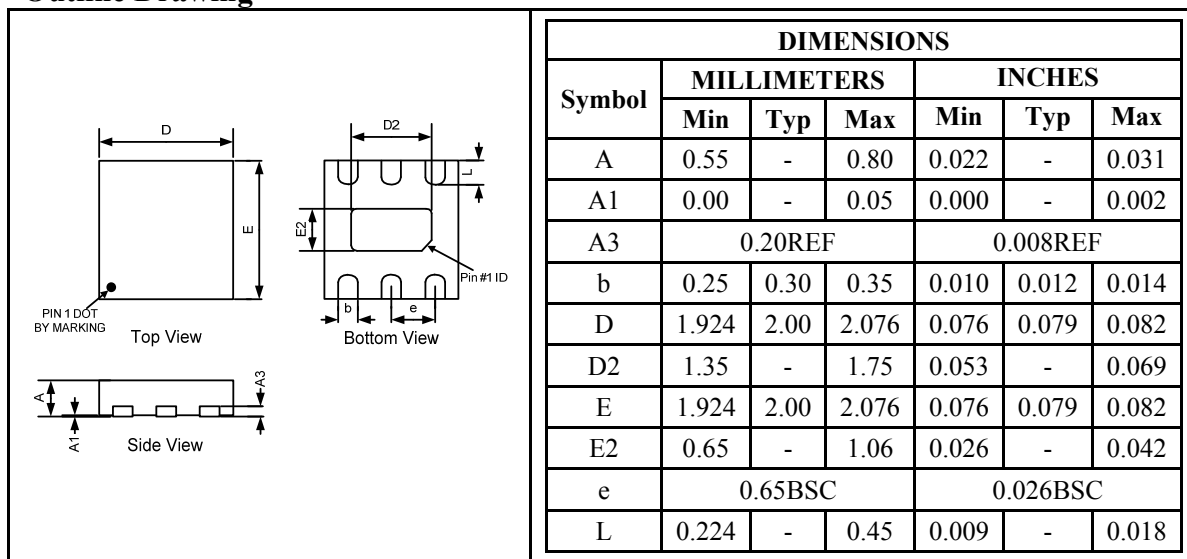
Outline Drawing

D

D2

L

E

E2

Pin #1 ID

PIN 1 DOT BY MARKING

b

e

Top View

Bottom View

A

A3

A1

Side View

| DIMENSIONS | | | | | | |
|---|---|---|---|---|---|---|
| Symbol | MILLIMETERS | | | INCHES | | |
| | Min | Typ | Max | Min | Typ | Max |
| A | 0.55 | - | 0.80 | 0.022 | - | 0.031 |
| A1 | 0.00 | - | 0.05 | 0.000 | - | 0.002 |
| A3 | 0.20REF | | | 0.008REF | | |
| b | 0.25 | 0.30 | 0.35 | 0.010 | 0.012 | 0.014 |
| D | 1.924 | 2.00 | 2.076 | 0.076 | 0.079 | 0.082 |
| D2 | 1.35 | - | 1.75 | 0.053 | - | 0.069 |
| E | 1.924 | 2.00 | 2.076 | 0.076 | 0.079 | 0.082 |
| E2 | 0.65 | - | 1.06 | 0.026 | - | 0.042 |
| e | 0.65BSC | | | 0.026BSC | | |
| L | 0.224 | - | 0.45 | 0.009 | - | 0.018 |